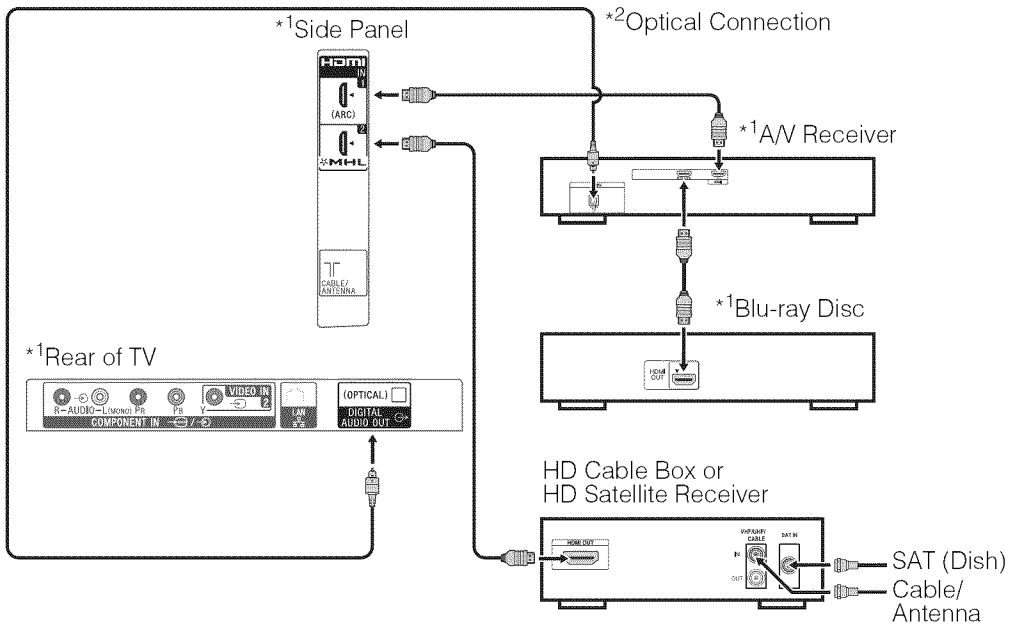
*¹Side Panel

*²Optical Connection

HDMI IN 1 (ARC)

2 MHL

CABLE/ ANTENNA

*¹A/V Receiver

*¹Blu-ray Disc

HDMI OUT

*¹Rear of TV

R-AUDIO-L(MONO) PR PB Y VIDEO IN 2

COMPONENT IN

LAN

(OPTICAL) DIGITAL AUDIO OUT

HD Cable Box or HD Satellite Receiver

HDMI OUT

VHF/UHF/ CABLE IN OUT

SAT IN

SAT (Dish)

Cable/ Antenna